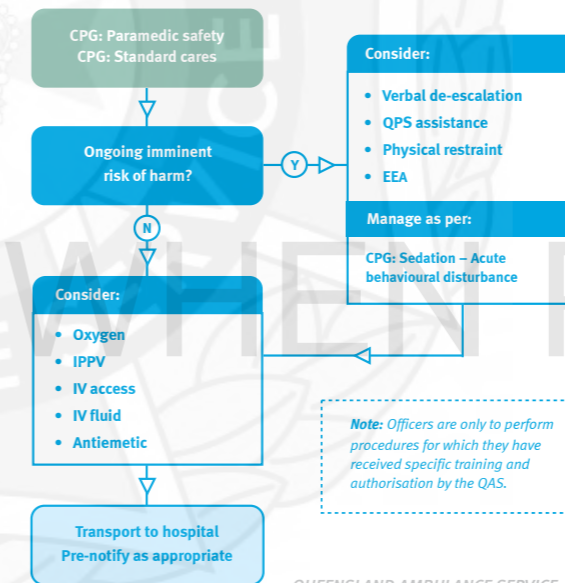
CPG: Paramedic safety
CPG: Standard cares

Ongoing imminent risk of harm?

Y

N

Consider:

• Verbal de-escalation
• QPS assistance
• Physical restraint
• EEA

Manage as per:

CPG: Sedation – Acute behavioural disturbance

Consider:

• Oxygen
• IPPV
• IV access
• IV fluid
• Antiemetic

**Note:** Officers are only to perform procedures for which they have received specific training and authorisation by the QAS.

Transport to hospital
Pre-notify as appropriate

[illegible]